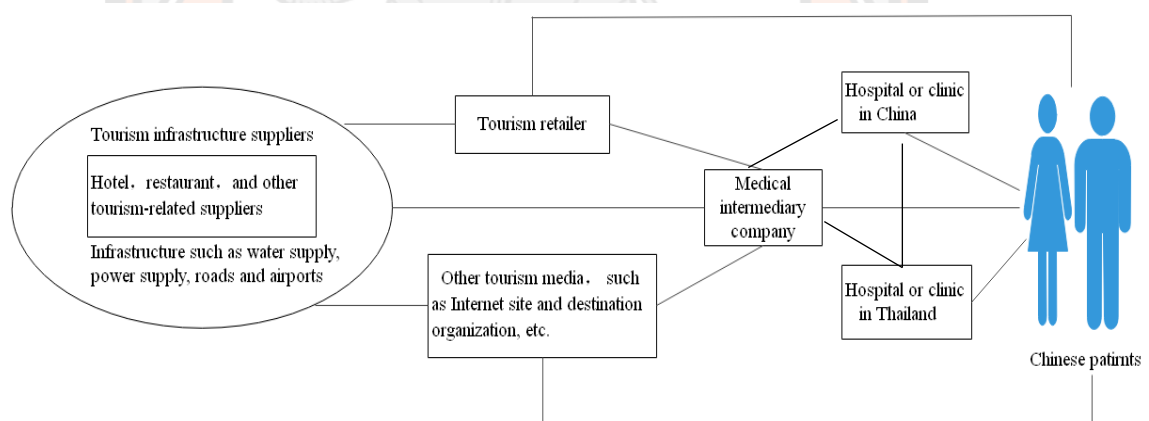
Tourism infrastructure suppliers

Hotel，restaurant，and other tourism-related suppliers

Infrastructure such as water supply, power supply, roads and airports

Tourism retailer

Other tourism media， such as Internet site and destination organization, etc.

Medical intermediary company

Hospital or clinic in China

Hospital or clinic in Thailand

Chinese patimts